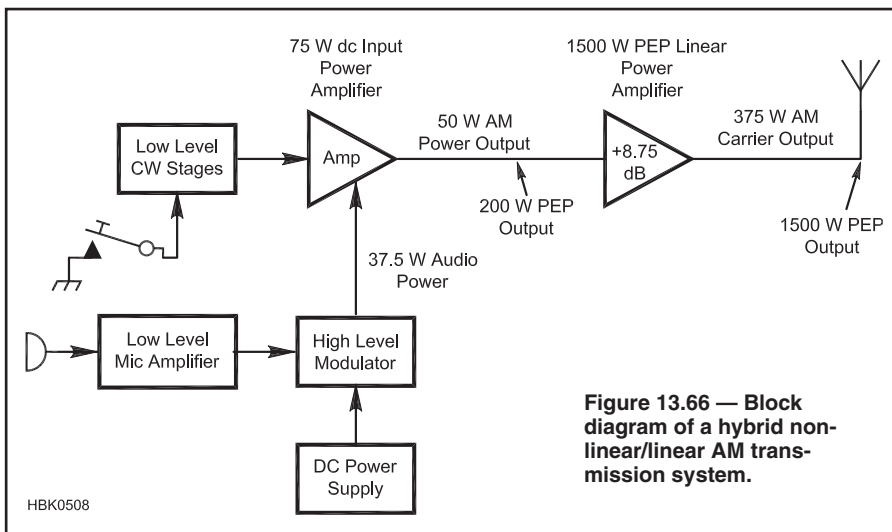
75 W dc Input Power Amplifier

1500 W PEP Linear Power Amplifier

Low Level CW Stages

Amp

50 W AM Power Output

+8.75 dB

375 W AM Carrier Output

200 W PEP Output

1500 W PEP Output

37.5 W Audio Power

Low Level Mic Amplifier

High Level Modulator

DC Power Supply

Figure 13.66 — Block diagram of a hybrid nonlinear/linear AM transmission system.

HBK0508